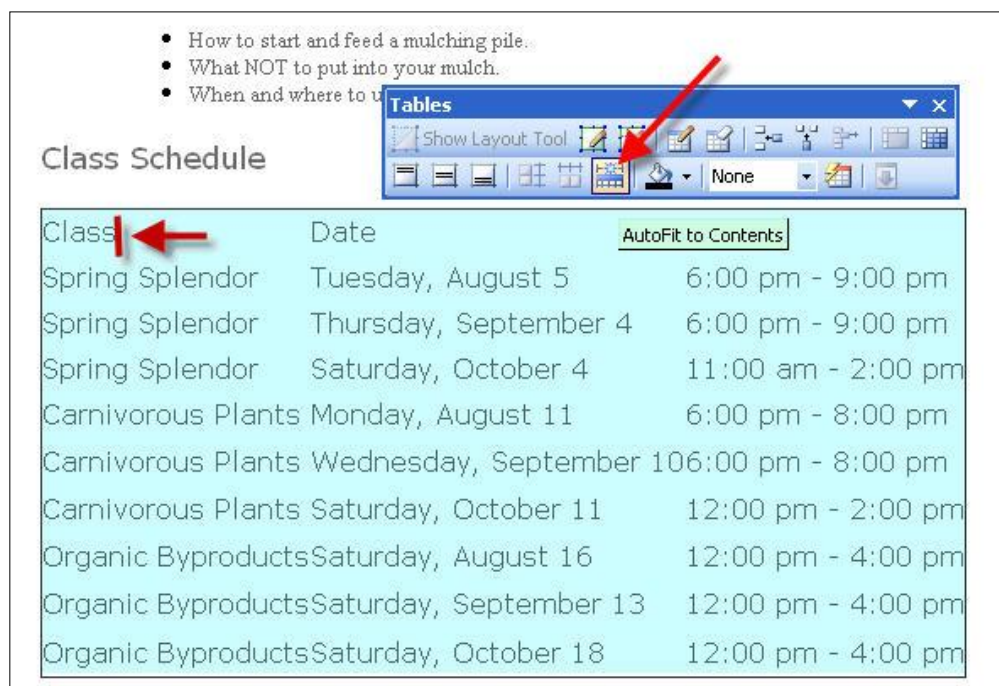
- How to start and feed a mulching pile.
- What NOT to put into your mulch.
- When and where to u

Tables

Show Layout Tool

None

Class Schedule

AutoFit to Contents

| Class | Date | |
|---|---|---|
| Spring Splendor | Tuesday, August 5 | 6:00 pm - 9:00 pm |
| Spring Splendor | Thursday, September 4 | 6:00 pm - 9:00 pm |
| Spring Splendor | Saturday, October 4 | 11:00 am - 2:00 pm |
| Carnivorous Plants | Monday, August 11 | 6:00 pm - 8:00 pm |
| Carnivorous Plants | Wednesday, September 10 | 6:00 pm - 8:00 pm |
| Carnivorous Plants | Saturday, October 11 | 12:00 pm - 2:00 pm |
| Organic Byproducts | Saturday, August 16 | 12:00 pm - 4:00 pm |
| Organic Byproducts | Saturday, September 13 | 12:00 pm - 4:00 pm |
| Organic Byproducts | Saturday, October 18 | 12:00 pm - 4:00 pm |